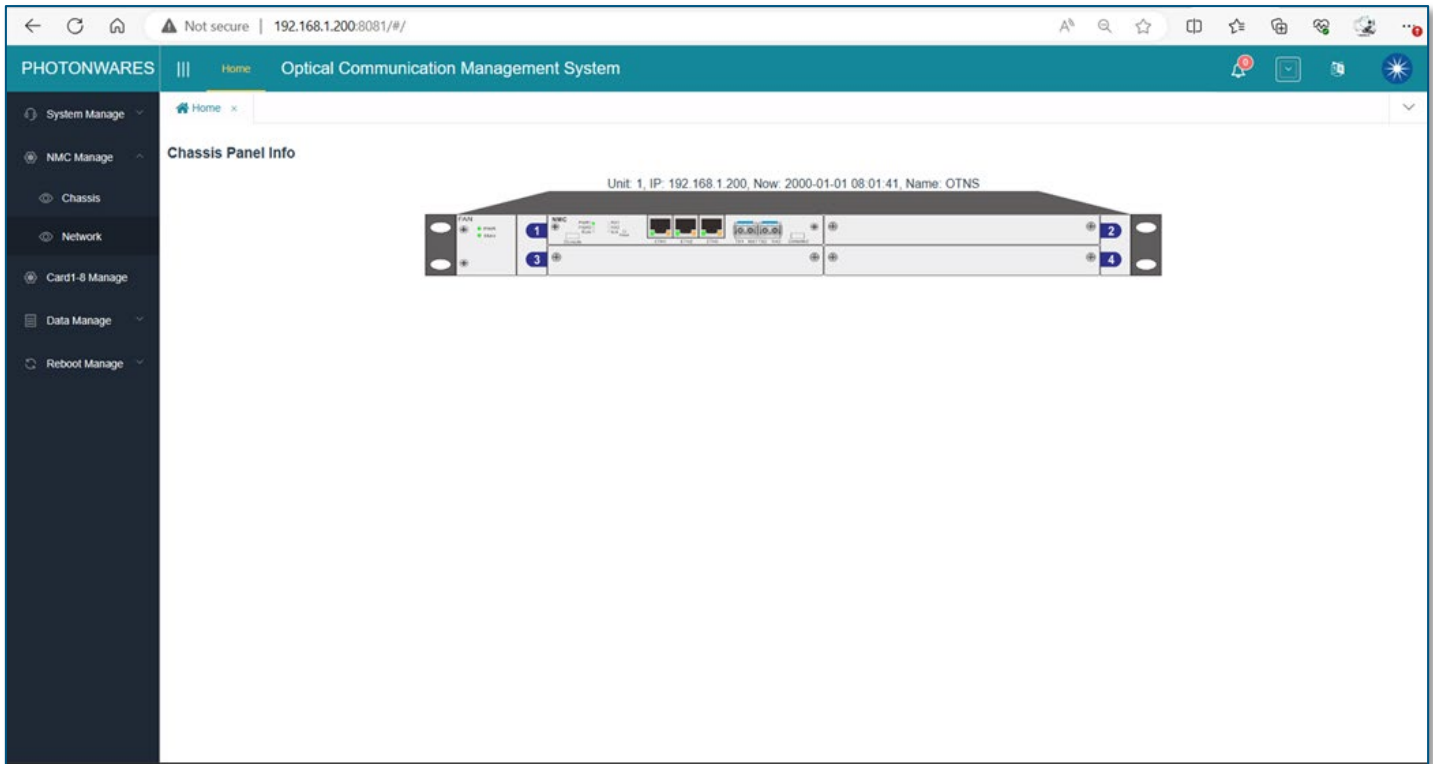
Not secure | 192.168.1.200:8081/#/

PHOTONWARES
Home
Optical Communication Management System

System Manage
NMC Manage
Chassis
Network
Card1-8 Manage
Data Manage
Reboot Manage

Home ×

Chassis Panel Info

Unit: 1, IP: 192.168.1.200, Now: 2000-01-01 08:01:41, Name: OTNS

FAN
NMC
1
2
3
4